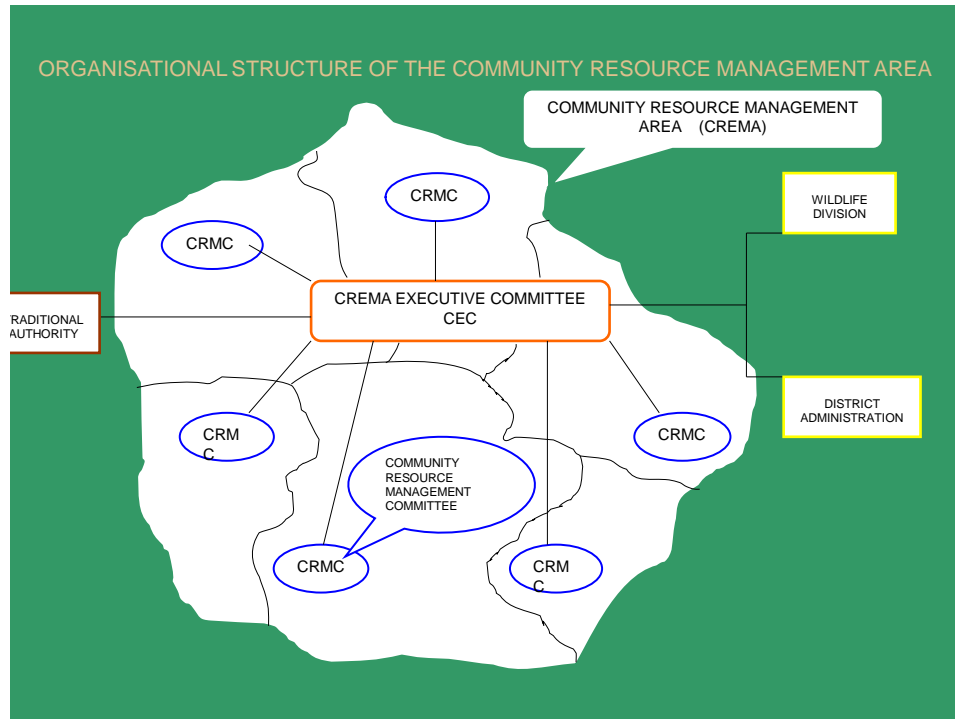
ORGANISATIONAL STRUCTURE OF THE COMMUNITY RESOURCE MANAGEMENT AREA

COMMUNITY RESOURCE MANAGEMENT AREA (CREMA)

CRMC

CRMC

WILDLIFE DIVISION

RADITIONAL AUTHORITY

CREMA EXECUTIVE COMMITTEE CEC

CRM C

CRMC

DISTRICT ADMINISTRATION

COMMUNITY RESOURCE MANAGEMENT COMMITTEE

CRMC

CRM C